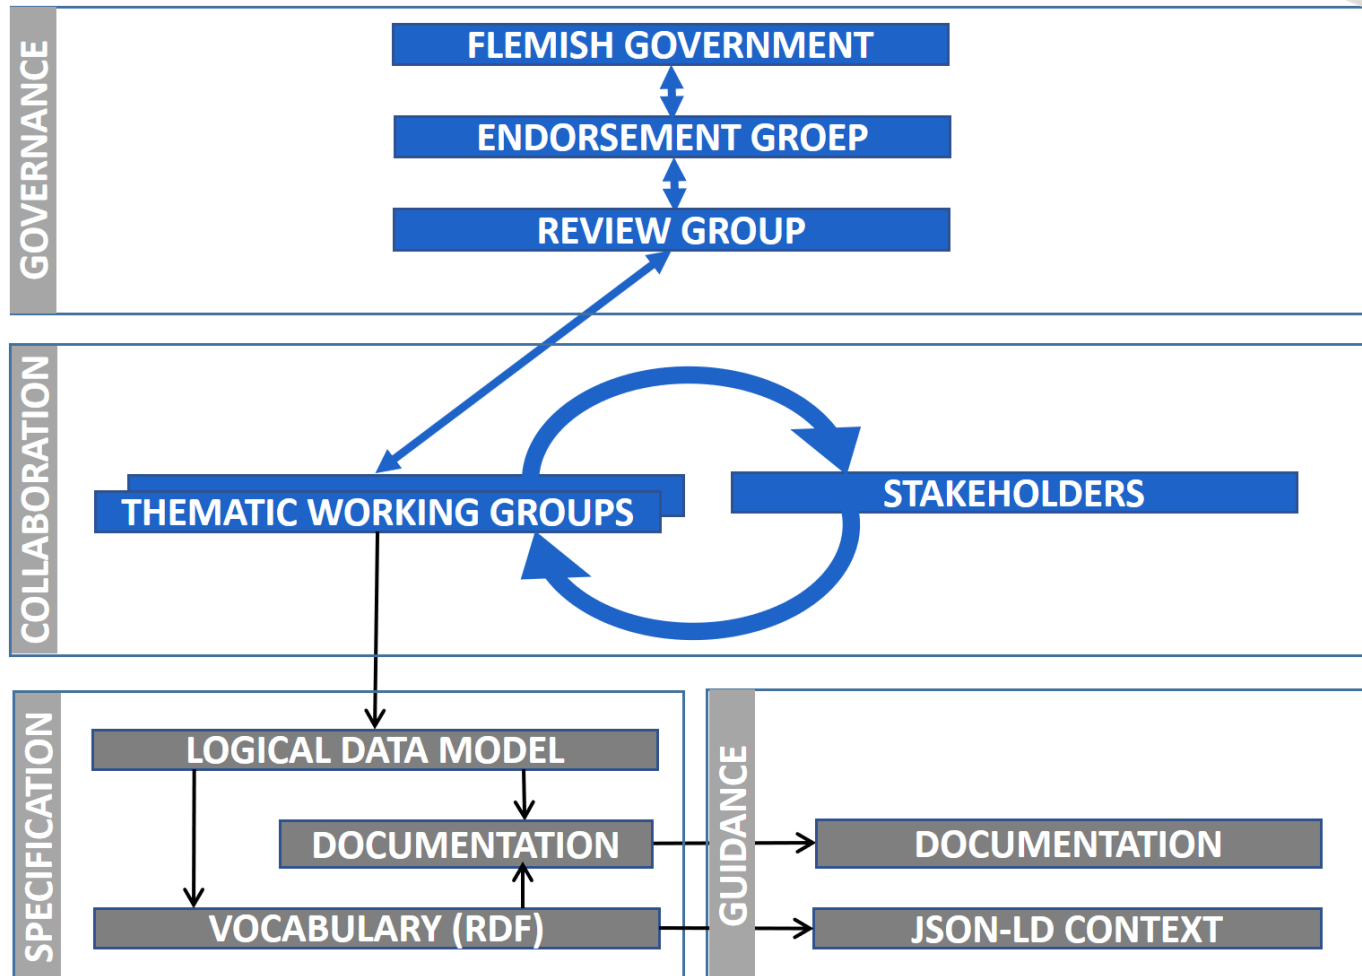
GOVERNANCE

FLEMISH GOVERNMENT

ENDORSEMENT GROEP

REVIEW GROUP

COLLABORATION

THEMATIC WORKING GROUPS

STAKEHOLDERS

SPECIFICATION

LOGICAL DATA MODEL

DOCUMENTATION

VOCABULARY (RDF)

GUIDANCE

DOCUMENTATION

JSON-LD CONTEXT